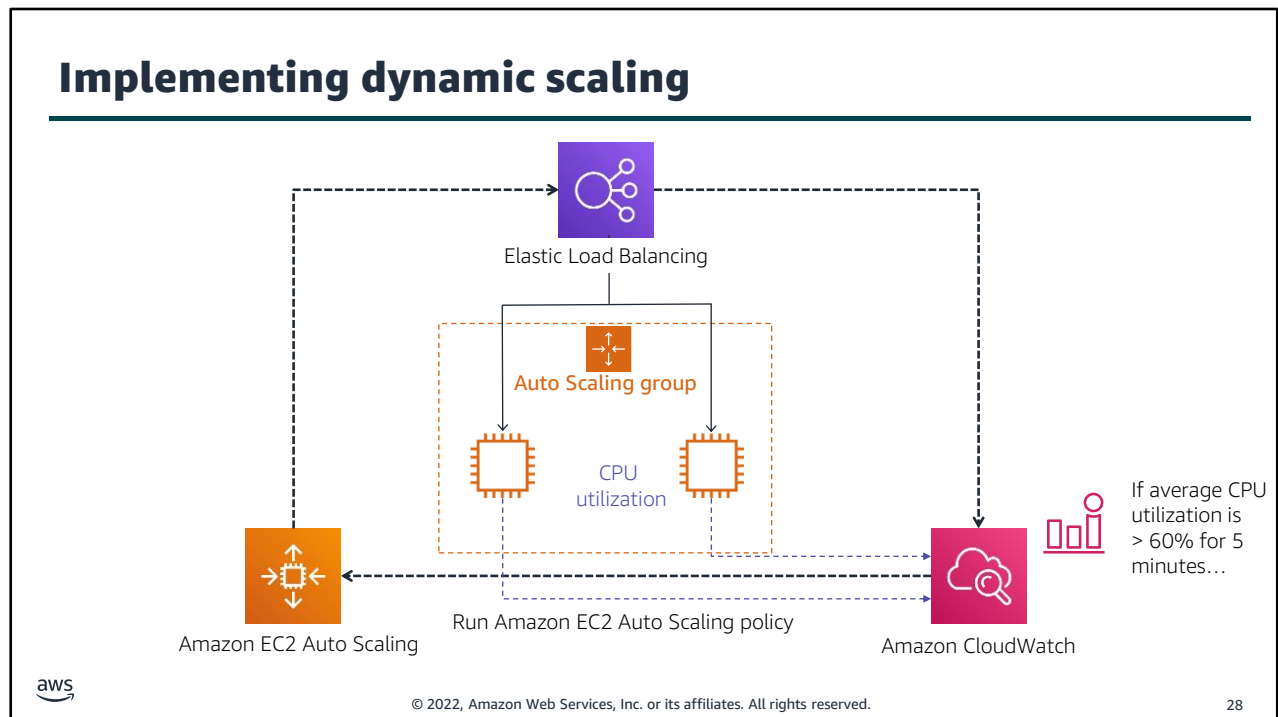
Implementing dynamic scaling

Elastic Load Balancing

Auto Scaling group

CPU utilization

If average CPU utilization is > 60% for 5 minutes…

Amazon EC2 Auto Scaling

Run Amazon EC2 Auto Scaling policy

Amazon CloudWatch

aws

© 2022, Amazon Web Services, Inc. or its affiliates. All rights reserved.

28